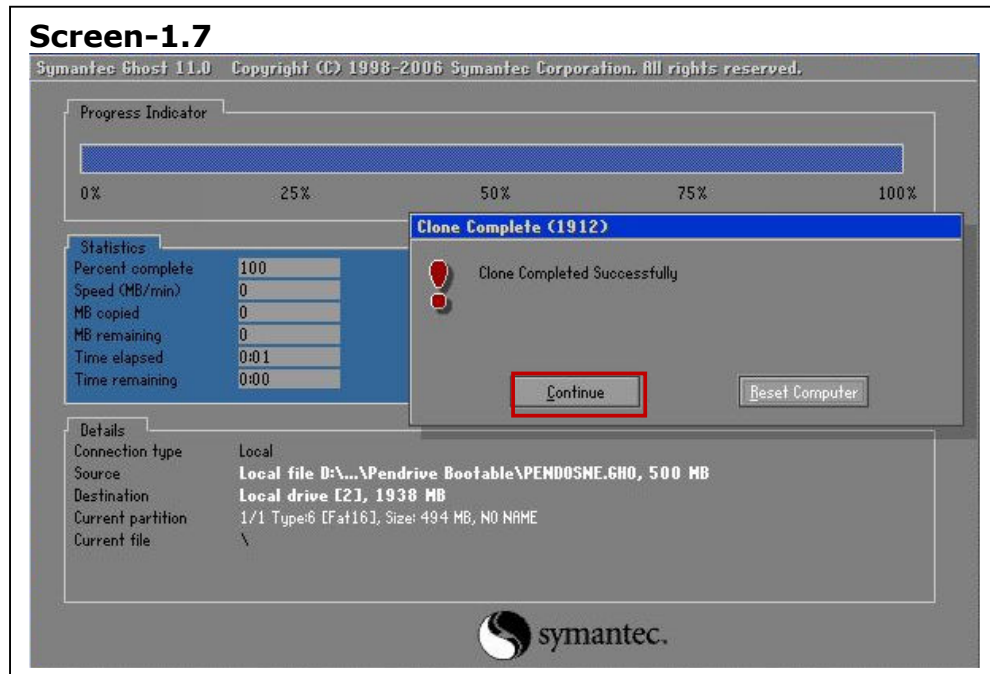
Screen-1.7

Symantec Ghost 11.0 Copyright (C) 1998-2006 Symantec Corporation. All rights reserved.

Progress Indicator

0% 25% 50% 75% 100%

Statistics

| | |
|---|---|
| Percent complete | 100 |
| Speed (MB/min) | 0 |
| MB copied | 0 |
| MB remaining | 0 |
| Time elapsed | 0:01 |
| Time remaining | 0:00 |

Clone Complete (1912)

Clone Completed Successfully

Continue

Reset Computer

Details

| | |
|---|---|
| Connection type | Local |
| Source | Local file D:\...\Pendrive Bootable\PENDOSNE.GHO, 500 MB |
| Destination | Local drive [2], 1938 MB |
| Current partition | 1/1 Type:6 [Fat16], Size: 494 MB, NO NAME |
| Current file | \ |

symantec.